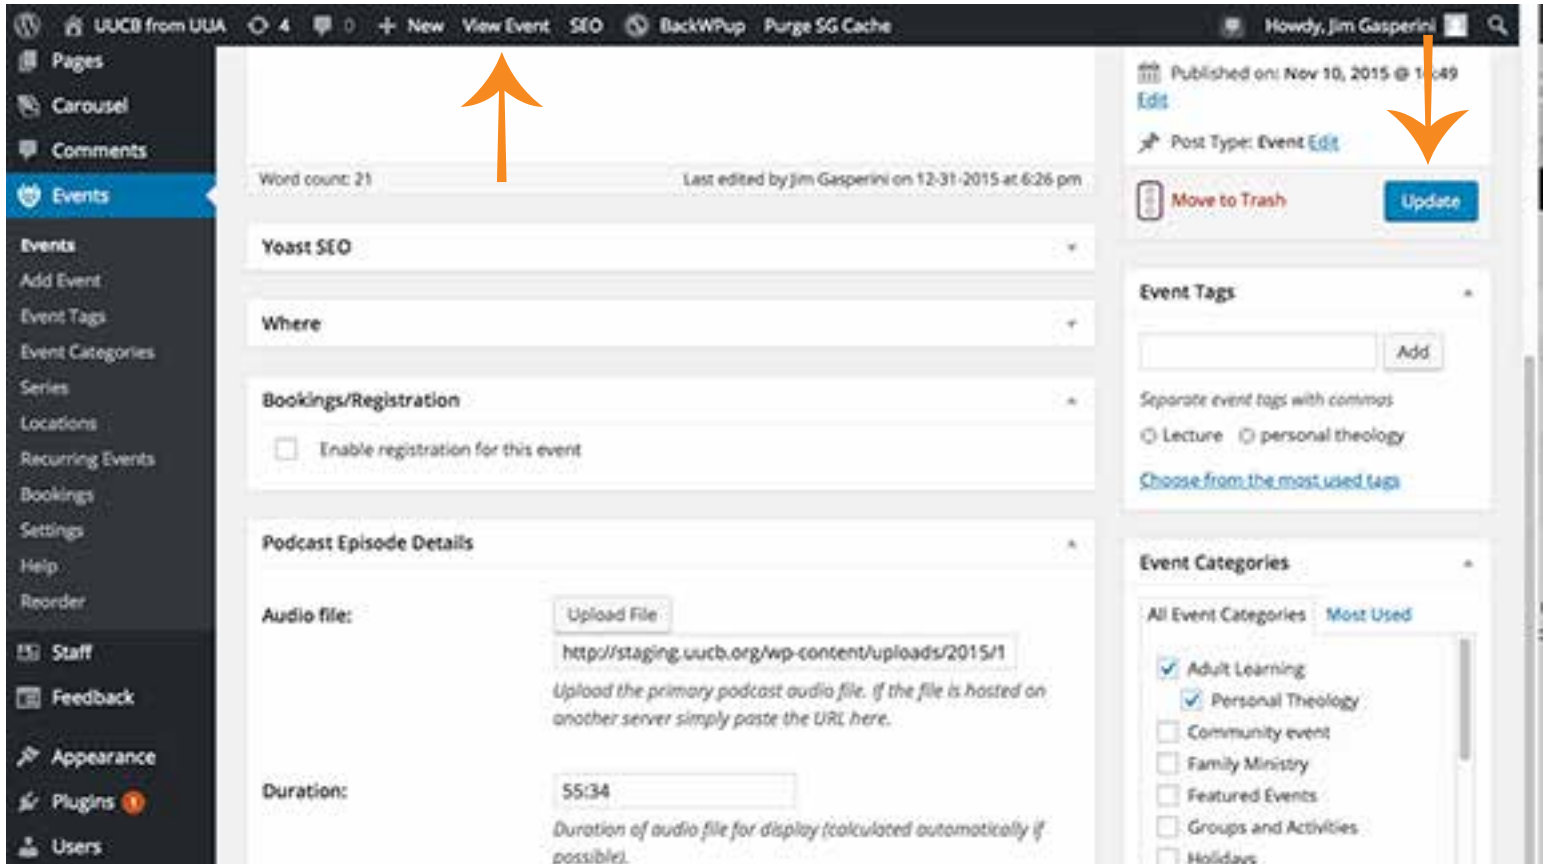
UUCB from UUA 4 0 New View Event SEO BackWPup Purge SG Cache Howdy, Jim Gasperini

Pages
Carousel
Comments
Events
Events
Add Event
Event Tags
Event Categories
Series
Locations
Recurring Events
Bookings
Settings
Help
Reorder
Staff
Feedback
Appearance
Plugins 1
Users

Word count: 21
Last edited by Jim Gasperini on 12-31-2015 at 6:26 pm

Yoast SEO

Where

Bookings/Registration

Enable registration for this event

Podcast Episode Details

Audio file:
Upload File
http://staging.uucb.org/wp-content/uploads/2015/1
Upload the primary podcast audio file. If the file is hosted on another server simply paste the URL here.

Duration:
55:34
Duration of audio file for display (calculated automatically if possible).

Published on: Nov 10, 2015 @ 1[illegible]:49
Edit

Post Type: Event Edit

Move to Trash
Update

Event Tags

Add
Separate event tags with commas
Lecture
personal theology
Choose from the most used tags

Event Categories

All Event Categories
Most Used
Adult Learning
Personal Theology
Community event
Family Ministry
Featured Events
Groups and Activities
Holidays